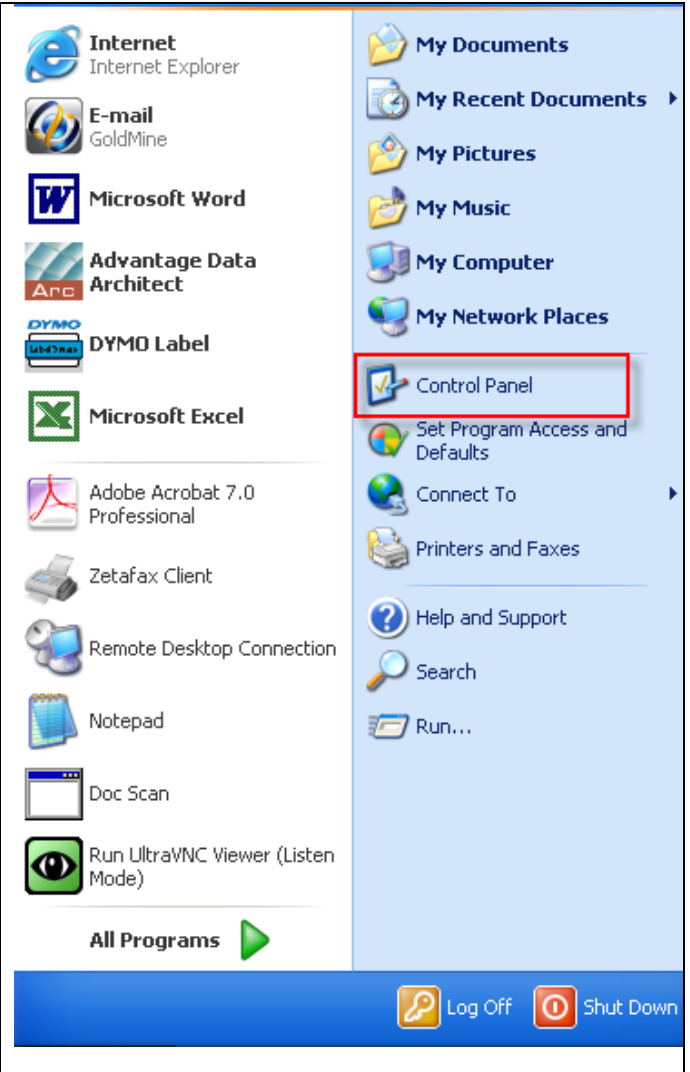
Internet
Internet Explorer

E-mail
GoldMine

Microsoft Word

Advantage Data Architect

DYMO Label

Microsoft Excel

Adobe Acrobat 7.0 Professional

Zetafax Client

Remote Desktop Connection

Notepad

Doc Scan

Run UltraVNC Viewer (Listen Mode)

All Programs

My Documents

My Recent Documents

My Pictures

My Music

My Computer

My Network Places

Control Panel

Set Program Access and Defaults

Connect To

Printers and Faxes

Help and Support

Search

Run...

Log Off

Shut Down